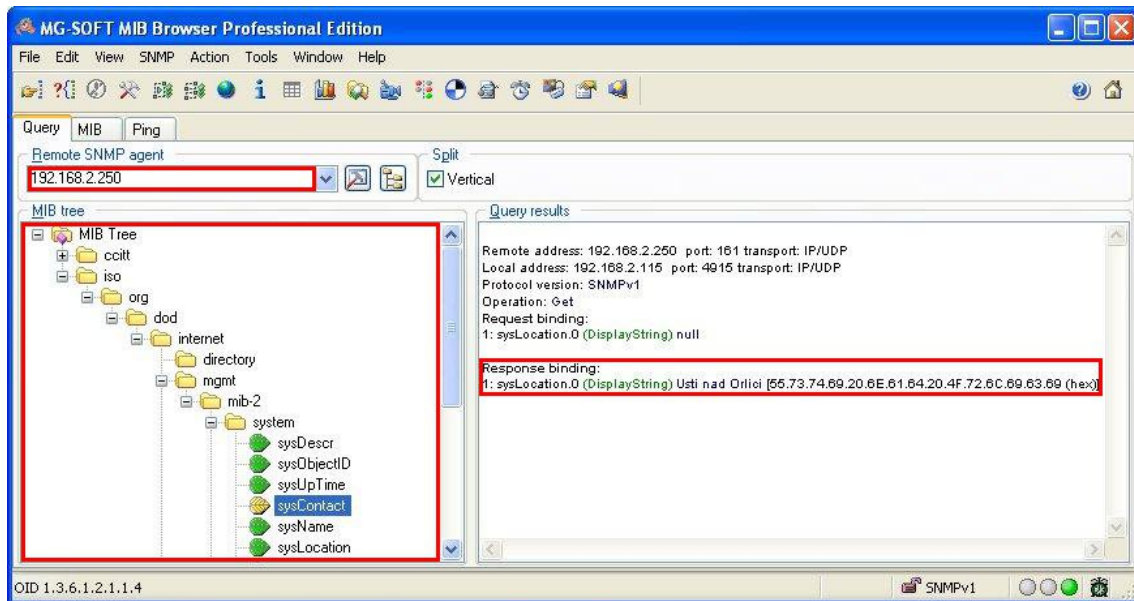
MG-SOFT MIB Browser Professional Edition

File Edit View SNMP Action Tools Window Help

Query MIB Ping

Remote SNMP agent
192.168.2.250

Split
Vertical

MIB tree
MIB Tree
ccitt
iso
org
dod
internet
directory
mgmt
mib-2
system
sysDescr
sysObjectID
sysUpTime
sysContact
sysName
sysLocation

Query results
Remote address: 192.168.2.250 port: 161 transport: IP/UDP
Local address: 192.168.2.115 port: 4915 transport: IP/UDP
Protocol version: SNMPv1
Operation: Get
Request binding:
1: sysLocation.0 (DisplayString) null

Response binding:
1: sysLocation.0 (DisplayString) Usti nad Orlici [55.73.74.69.20.6E.61.64.20.4F.72.6C.69.63.69 (hex)]

OID 1.3.6.1.2.1.1.4
SNMPv1